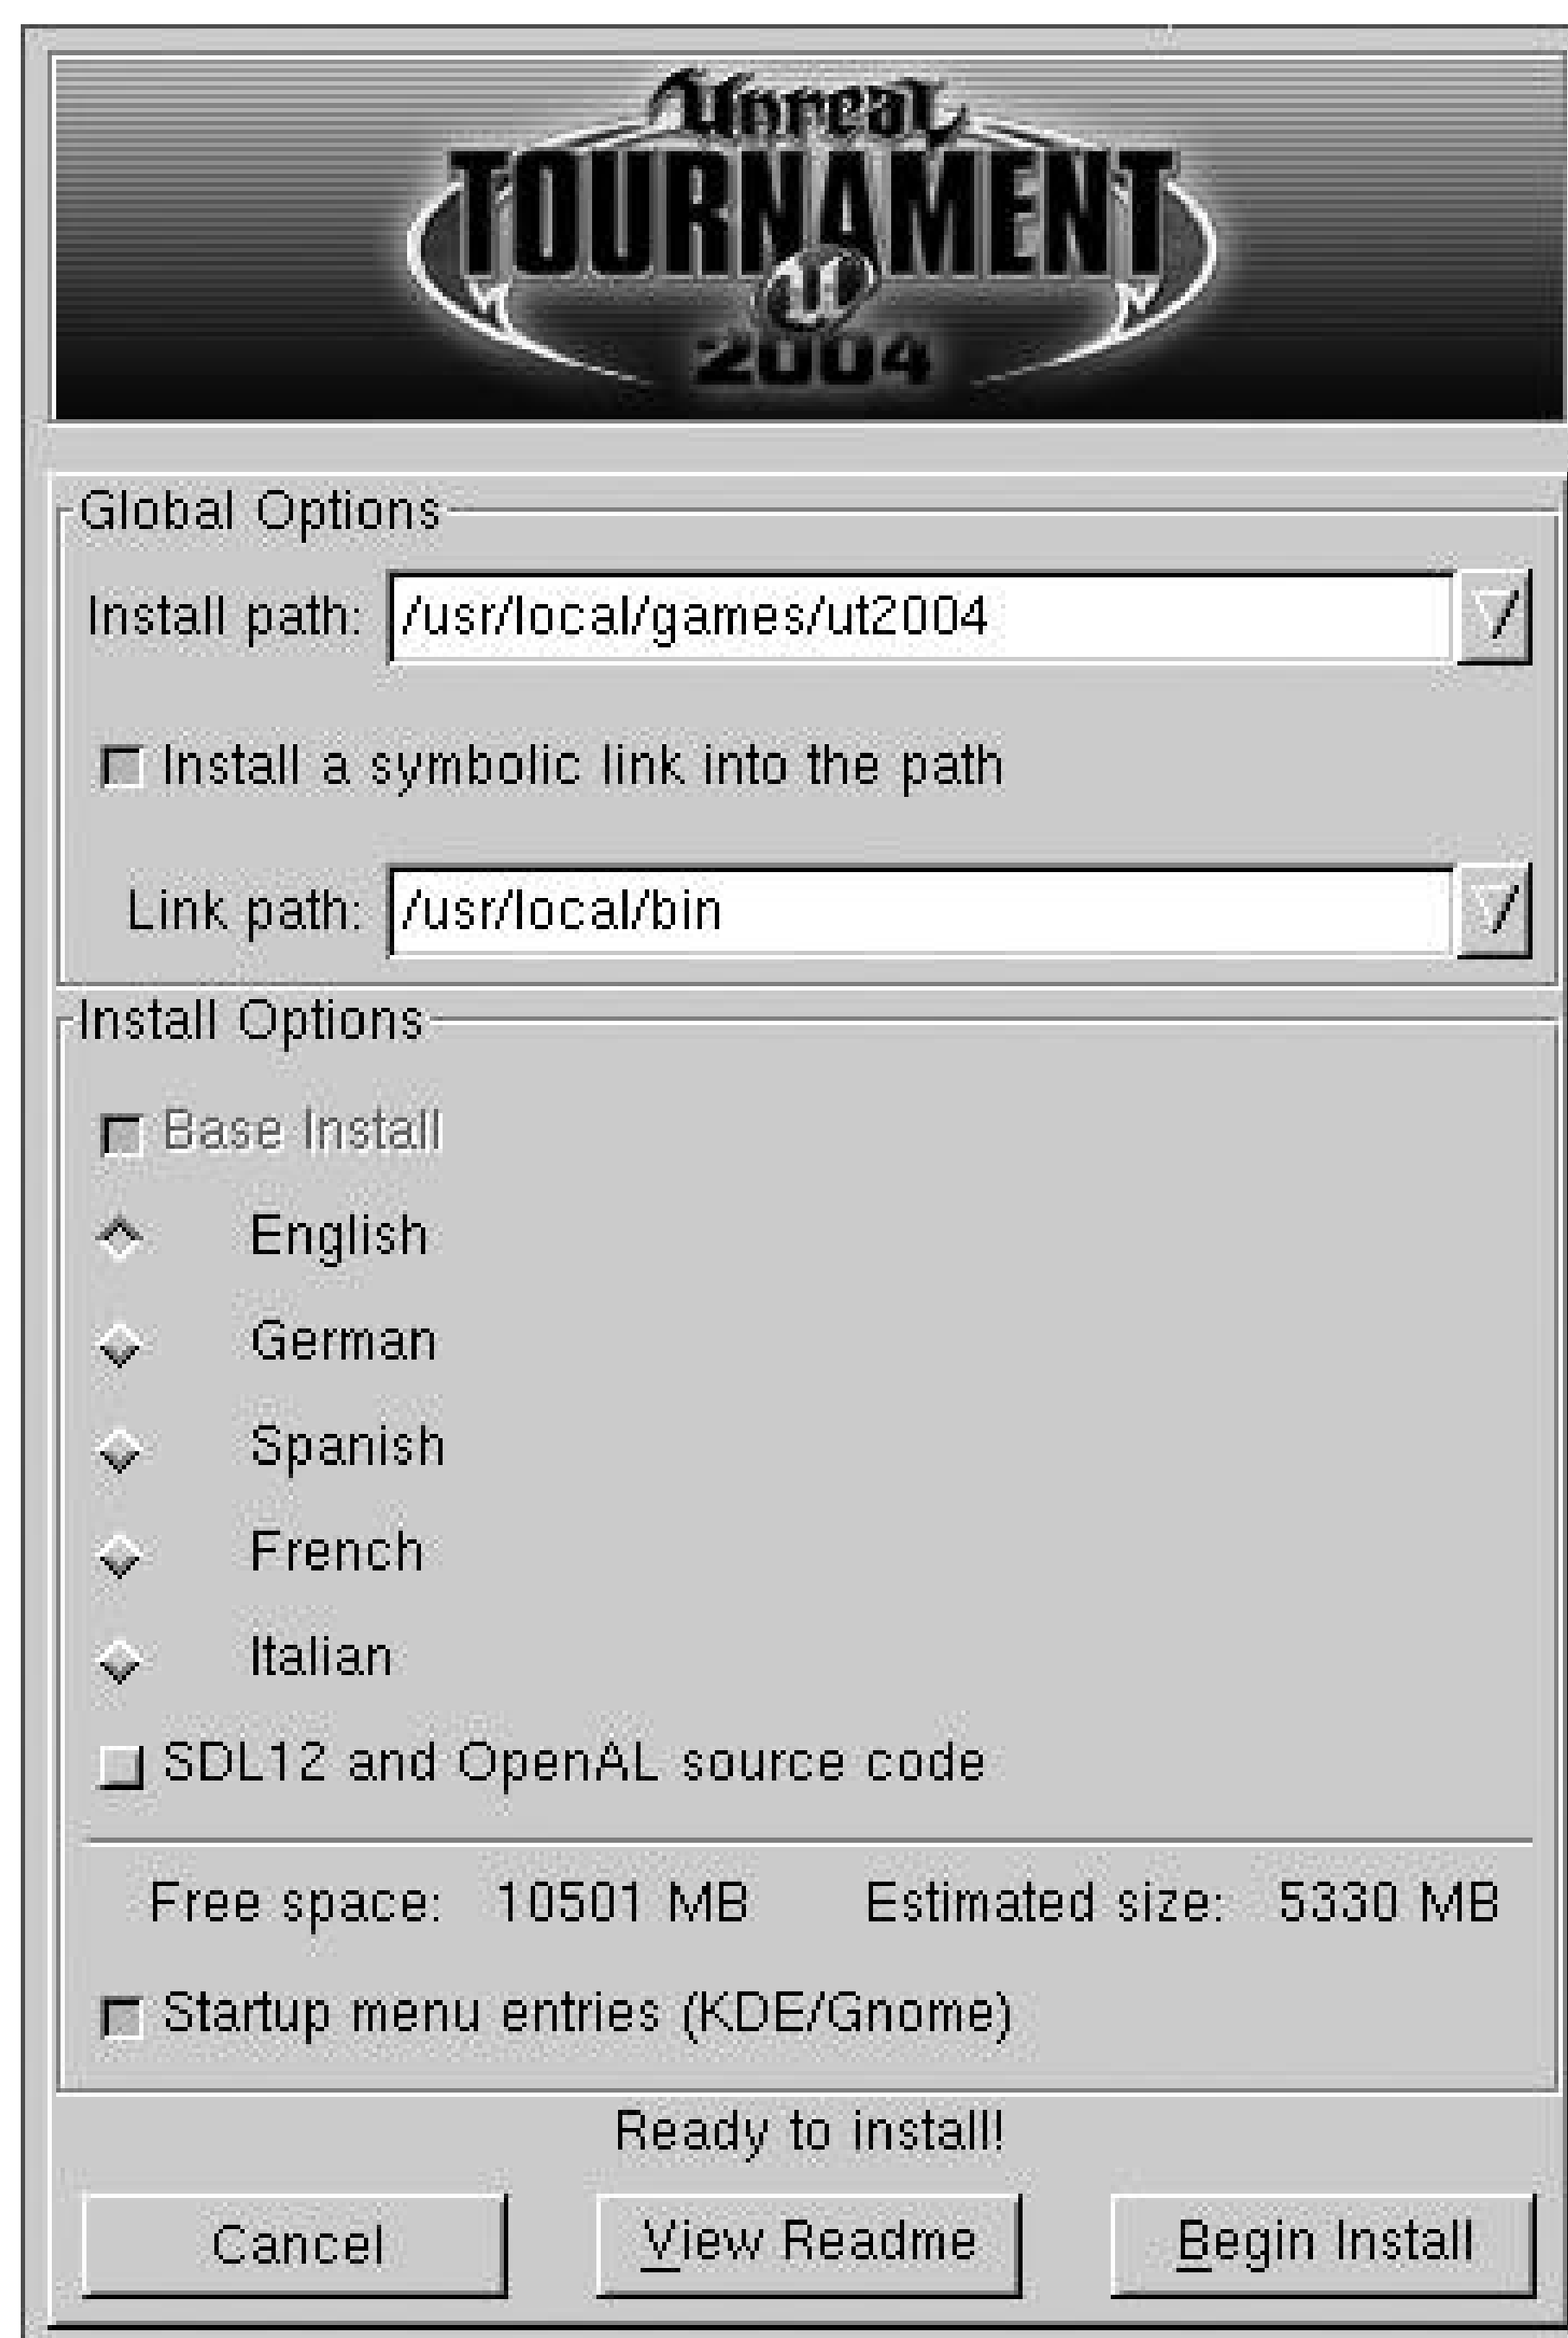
Unreal
TOURNAMENT
2004

Global Options

Install path: /usr/local/games/ut2004

Install a symbolic link into the path

Link path: /usr/local/bin

Install Options

Base Install

English

German

Spanish

French

Italian

SDL12 and OpenAL source code

Free space: 10501 MB Estimated size: 5330 MB

Startup menu entries (KDE/Gnome)

Ready to install!

Cancel

View Readme

Begin Install